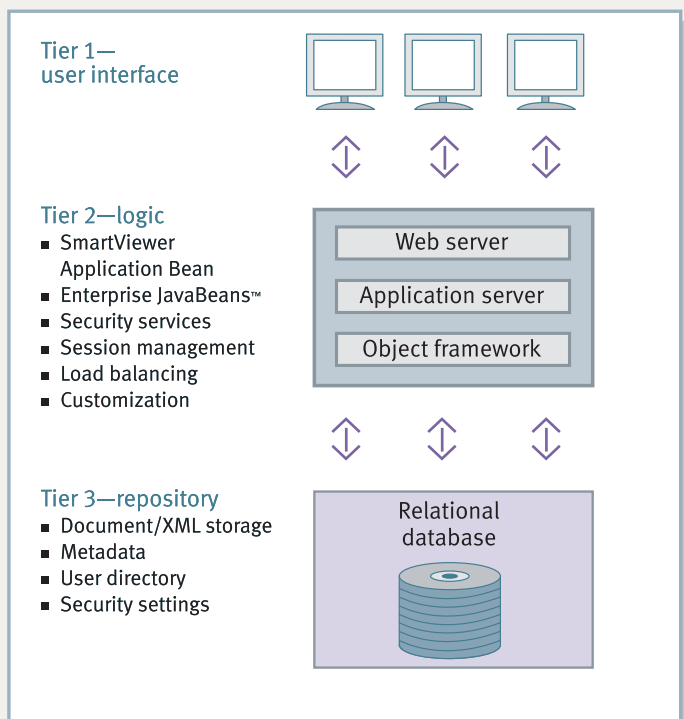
Tier 1—
user interface

Tier 2—logic
■ SmartViewer Application Bean
■ Enterprise JavaBeans™
■ Security services
■ Session management
■ Load balancing
■ Customization

Web server
Application server
Object framework

Tier 3—repository
■ Document/XML storage
■ Metadata
■ User directory
■ Security settings

Relational database